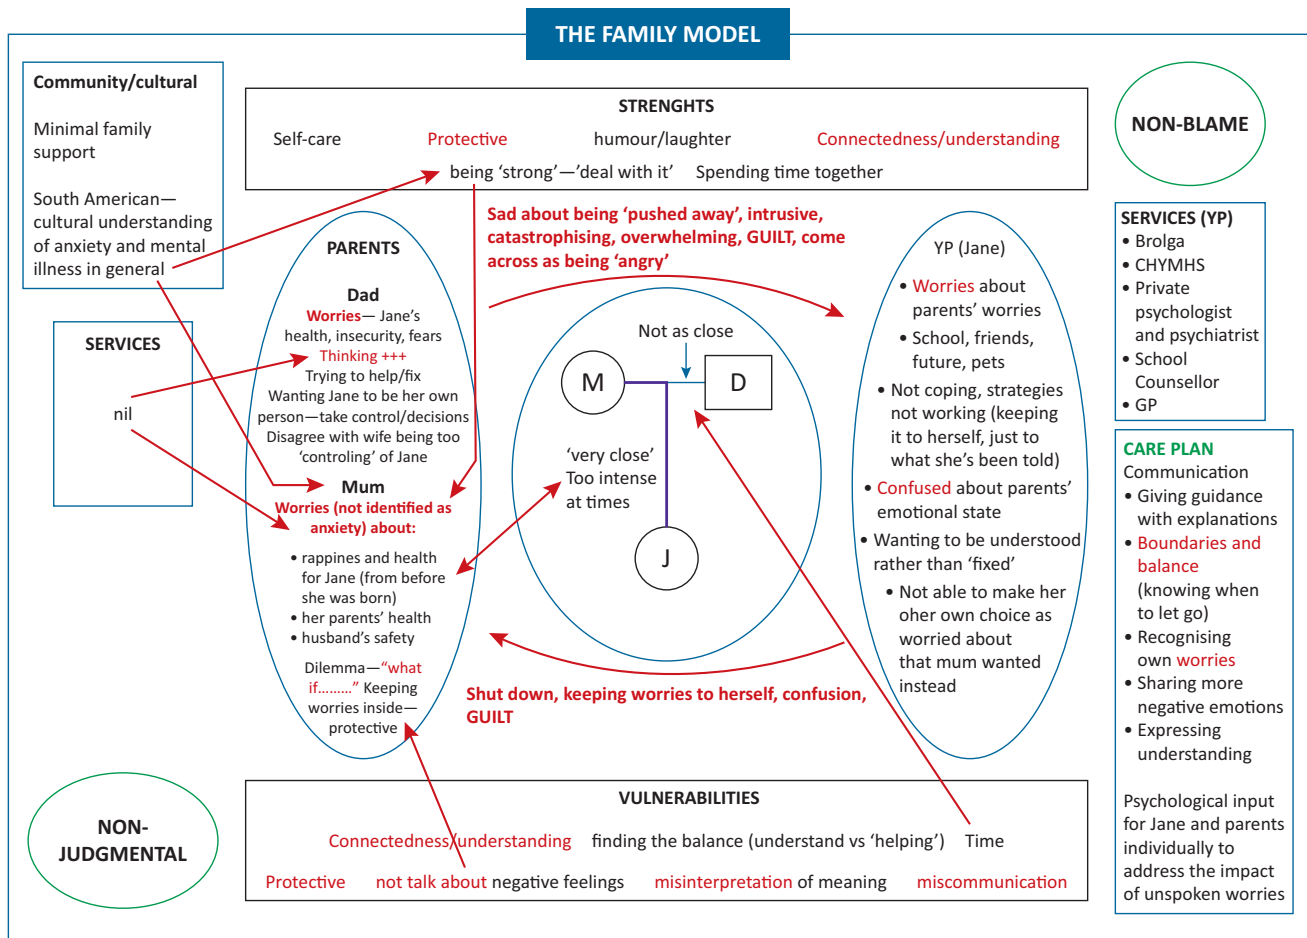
THE FAMILY MODEL

Community/cultural

Minimal family support

South American—cultural understanding of anxiety and mental illness in general

SERVICES

nil

STRENGHTS

Self-care Protective humour/laughter Connectedness/understanding

being 'strong'—'deal with it' Spending time together

NON-BLAME

Sad about being 'pushed away', intrusive, catastrophising, overwhelming, GUILT, come across as being 'angry'

PARENTS

Dad

Worries— Jane's health, insecurity, fears

Thinking +++

Trying to help/fix

Wanting Jane to be her own person—take control/decisions

Disagree with wife being too 'controling' of Jane

Mum

Worries (not identified as anxiety) about:

• rappines and health for Jane (from before she was born)
• her parents' health
• husband's safety

Dilemma—"what if........" Keeping worries inside—protective

Not as close

M

D

'very close' Too intense at times

J

YP (Jane)

• Worries about parents' worries
• School, friends, future, pets
• Not coping, strategies not working (keeping it to herself, just to what she's been told)
• Confused about parents' emotional state
• Wanting to be understood rather than 'fixed'
• Not able to make her oher own choice as worried about that mum wanted instead

Shut down, keeping worries to herself, confusion, GUILT

SERVICES (YP)
• Brolga
• CHYMHS
• Private psychologist and psychiatrist
• School Counsellor
• GP

CARE PLAN
Communication
• Giving guidance with explanations
• Boundaries and balance (knowing when to let go)
• Recognising own worries
• Sharing more negative emotions
• Expressing understanding

Psychological input for Jane and parents individually to address the impact of unspoken worries

NON-JUDGMENTAL

VULNERABILITIES

Connectedness/understanding finding the balance (understand vs 'helping') Time

Protective not talk about negative feelings misinterpretation of meaning miscommunication